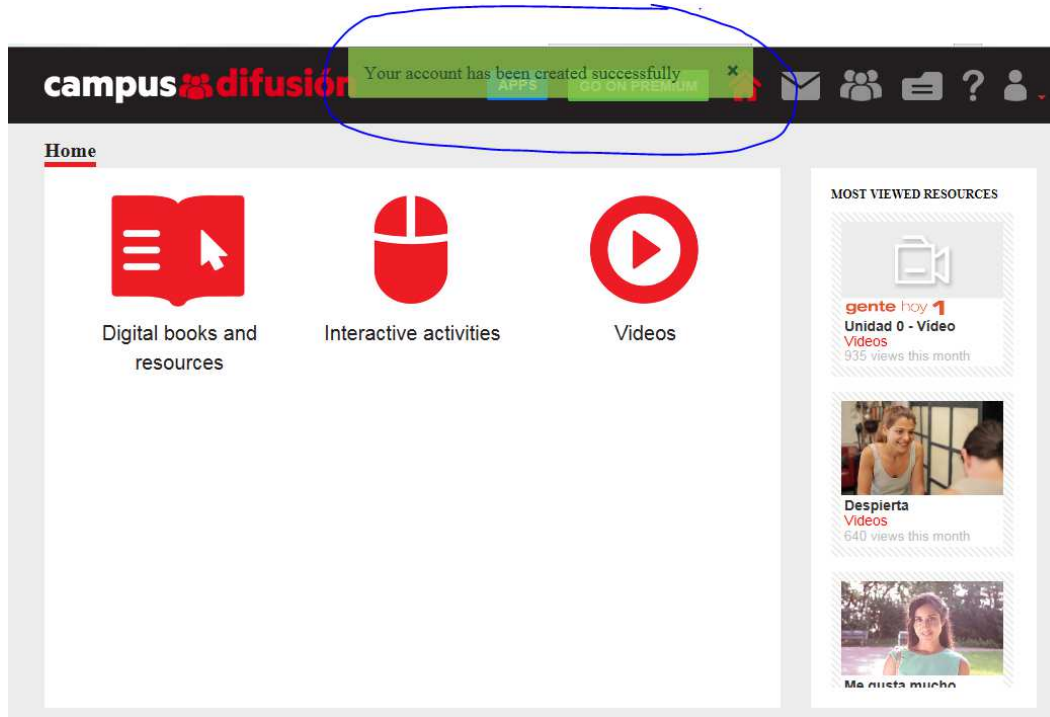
campus difusión

Your account has been created successfully ×

APPS GO ON PREMIUM

?

Home

Digital books and resources

Interactive activities

Videos

MOST VIEWED RESOURCES

gente hoy 1
Unidad 0 - Video
Videos
935 views this month

Despierta
Videos
640 views this month

Me gusta mucho